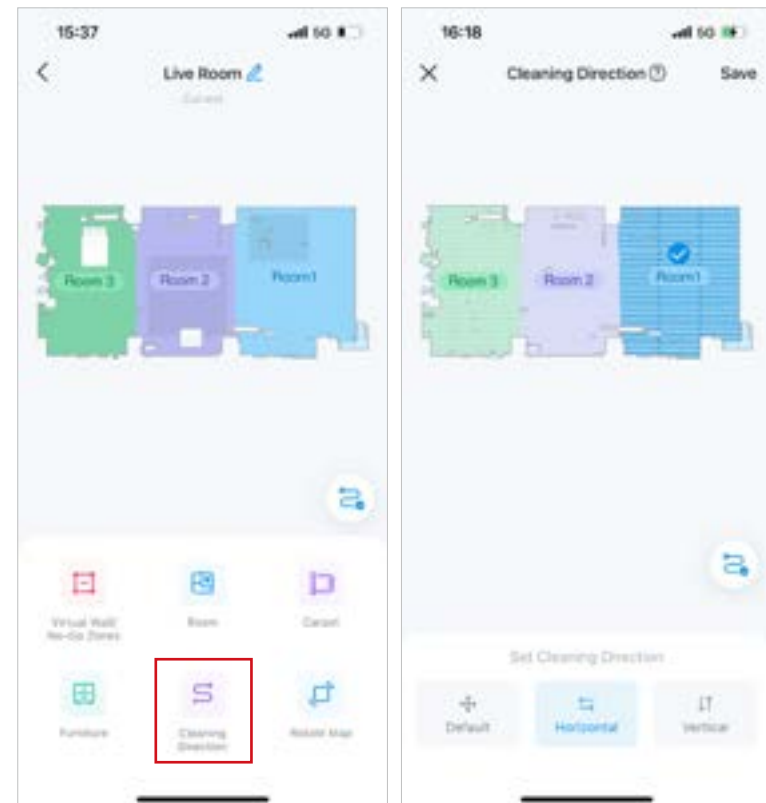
15:37

5G

Live Room

Current

Room 3

Room 2

Room1

Virtual Wall/ No-Go Zones

Room

Carpet

Furniture

Cleaning Direction

Rotate Map

16:18

5G

Cleaning Direction

Save

Room 3

Room 2

Room1

Set Cleaning Direction

Default

Horizontal

Vertical